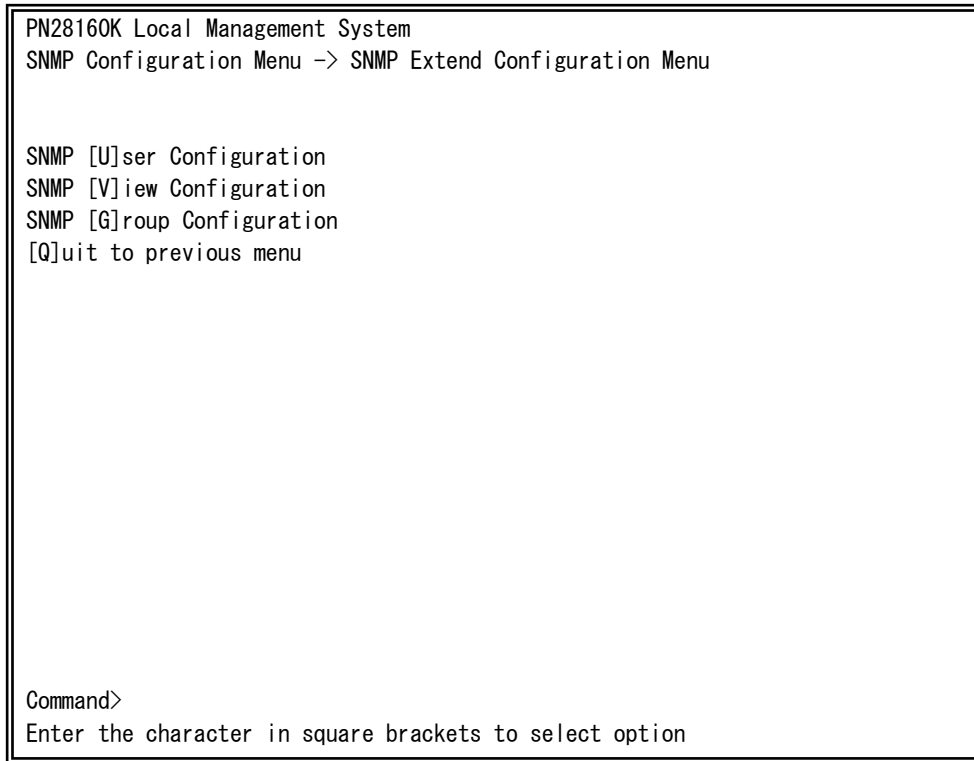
PN28160K Local Management System
SNMP Configuration Menu -> SNMP Extend Configuration Menu

SNMP [U]ser Configuration
SNMP [V]iew Configuration
SNMP [G]roup Configuration
[Q]uit to previous menu

Command>
Enter the character in square brackets to select option